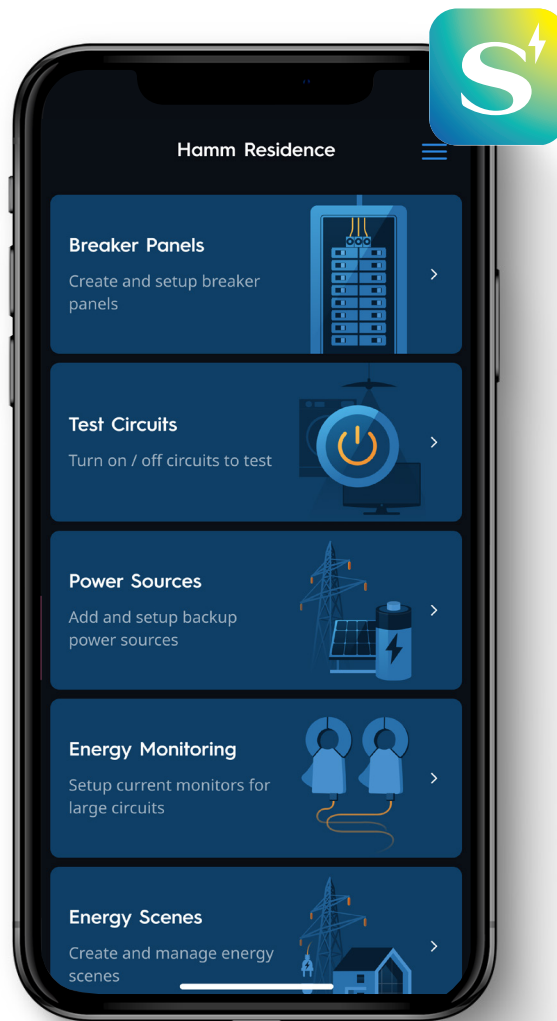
S

Hamm Residence

Breaker Panels

Create and setup breaker panels

Test Circuits

Turn on / off circuits to test

Power Sources

Add and setup backup power sources

Energy Monitoring

Setup current monitors for large circuits

Energy Scenes

Create and manage energy scenes